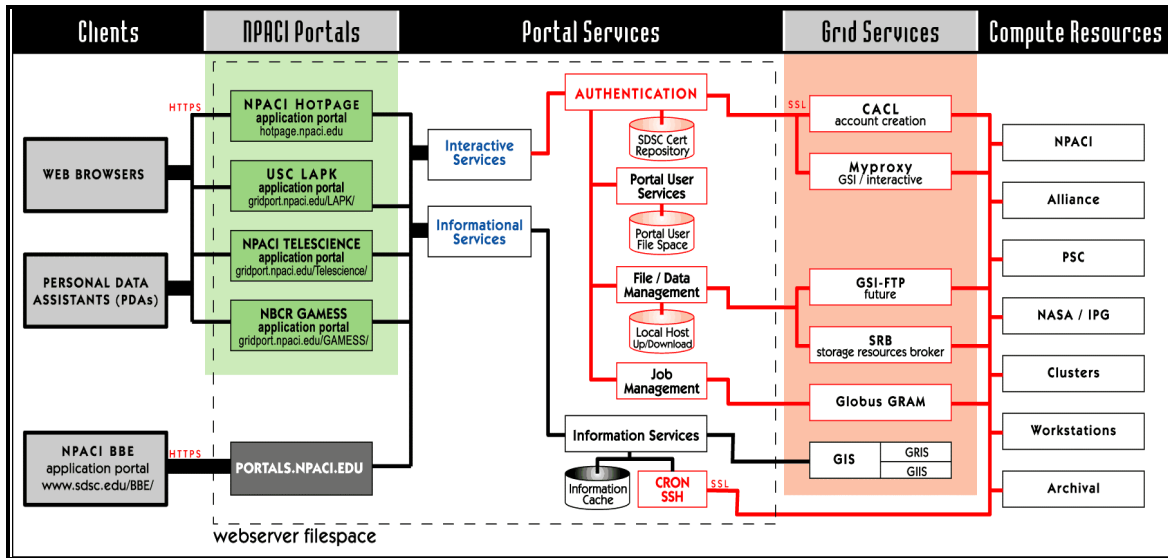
Clients
NPACI Portals
Portal Services
Grid Services
Compute Resources

HTTPS

WEB BROWSERS

PERSONAL DATA ASSISTANTS (PDAs)

NPACI HOTPAGE
application portal
hotpage.npaci.edu

USC LAPK
application portal
gridport.npaci.edu/LAPK/

NPACI TELESCIENCE
application portal
gridport.npaci.edu/Telescience/

NBCR GAMESS
application portal
gridport.npaci.edu/GAMESS/

Interactive Services

Informational Services

AUTHENTICATION

SDSC Cert Repository

Portal User Services

Portal User File Space

File / Data Management

Local Host Up/Download

Job Management

SSL

CACL
account creation

Myproxy
GSI / interactive

GSI-FTP
future

SRB
storage resources broker

Globus GRAM

NPACI

Alliance

PSC

NASA / IPG

Clusters

Workstations

Archival

NPACI BBE
application portal
www.sdsc.edu/BBE/

HTTPS

PORTALS.NPACI.EDU

Information Services

Information Cache

CRON SSH

SSL

GIS

GRIS

GIIS

webserver filespace